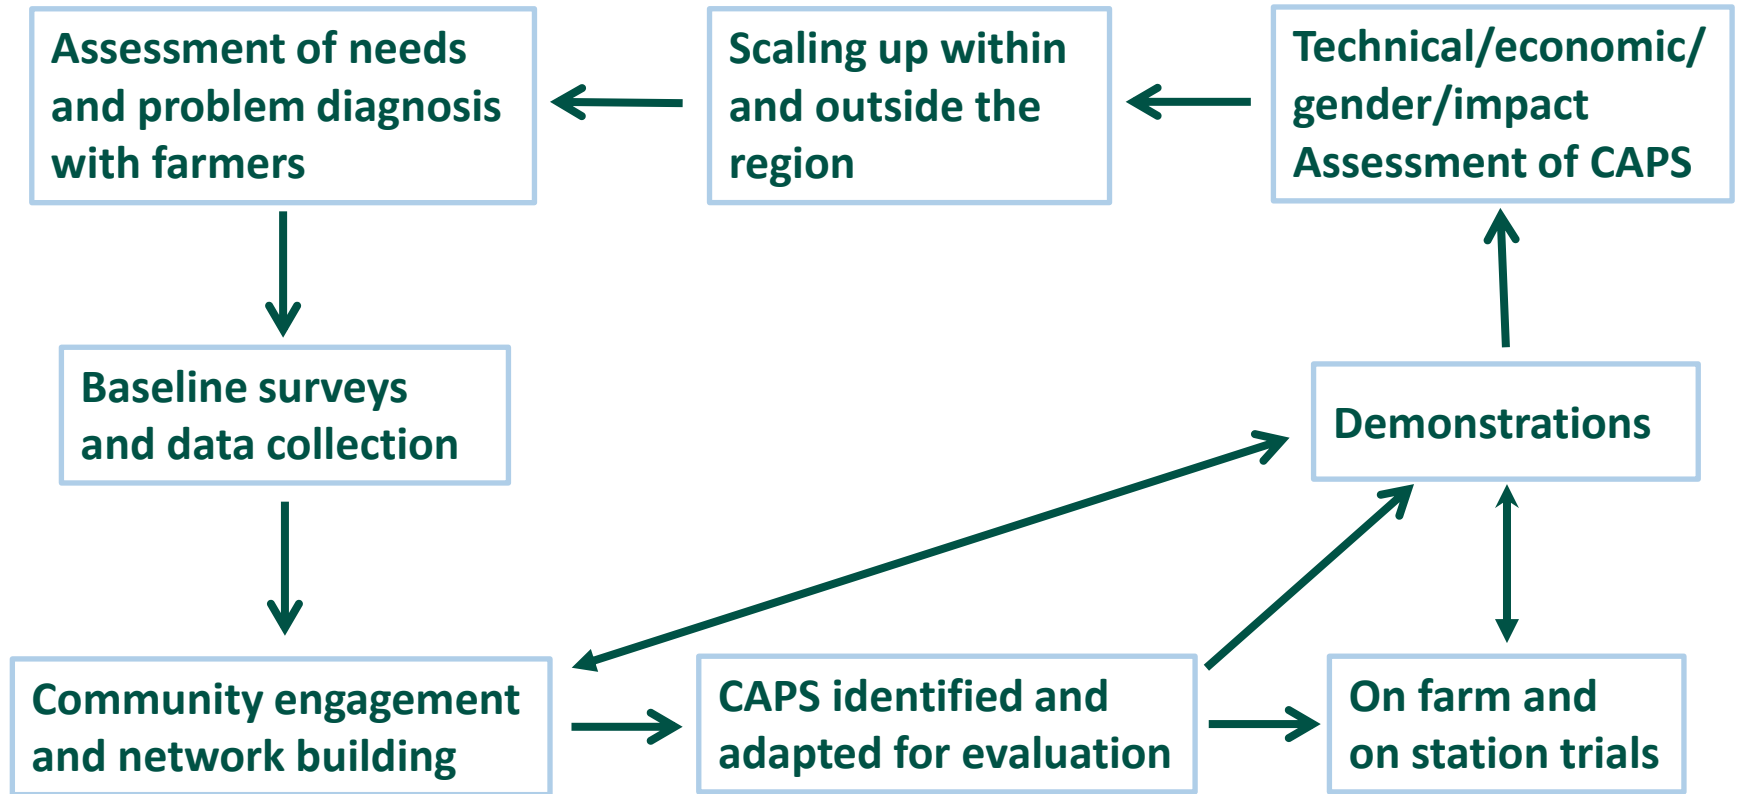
Assessment of needs and problem diagnosis with farmers

Scaling up within and outside the region

Technical/economic/ gender/impact Assessment of CAPS

Baseline surveys and data collection

Demonstrations

Community engagement and network building

CAPS identified and adapted for evaluation

On farm and on station trials